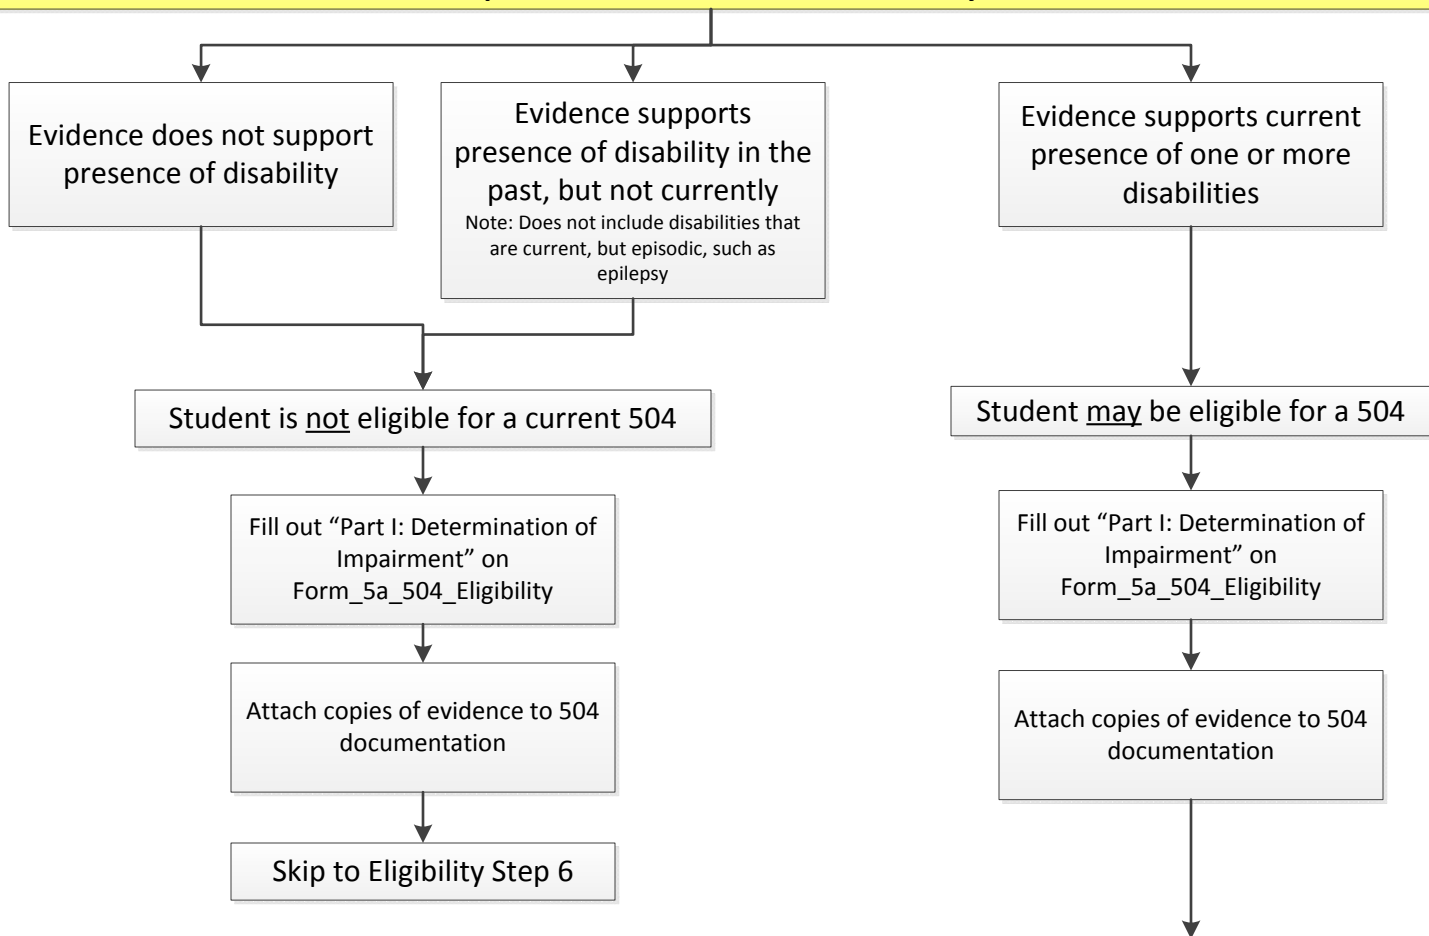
Evidence does not support presence of disability

Evidence supports presence of disability in the past, but not currently
Note: Does not include disabilities that are current, but episodic, such as epilepsy

Evidence supports current presence of one or more disabilities

Student is not eligible for a current 504

Fill out “Part I: Determination of Impairment” on Form_5a_504_Eligibility

Attach copies of evidence to 504 documentation

Skip to Eligibility Step 6

Student may be eligible for a 504

Fill out “Part I: Determination of Impairment” on Form_5a_504_Eligibility

Attach copies of evidence to 504 documentation